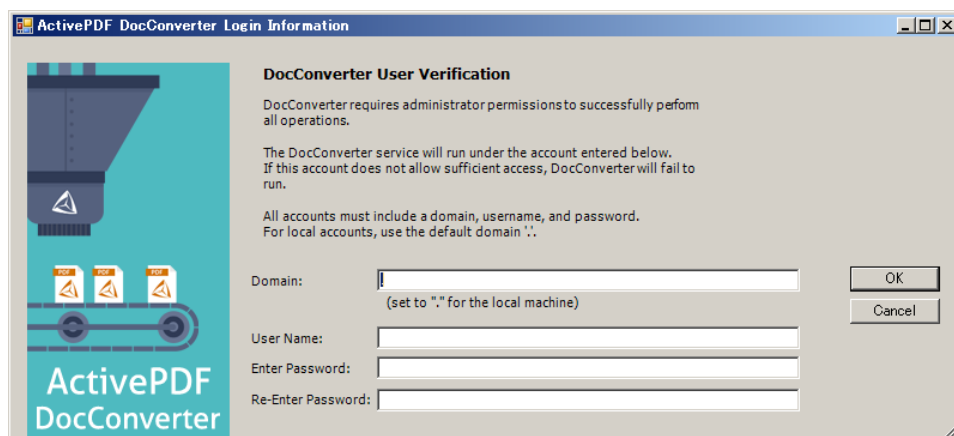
ActivePDF DocConverter Login Information

DocConverter User Verification

DocConverter requires administrator permissions to successfully perfom all operations.

The DocConverter service will run under the account entered below. If this account does not allow sufficient access, DocConverter will fail to run.

All accounts must include a domain, username, and password. For local accounts, use the default domain '.'.

Domain:

(set to "." for the local machine)

User Name:

Enter Password:

Re-Enter Password:

OK

Cancel

PDF PDF PDF

ActivePDF
DocConverter